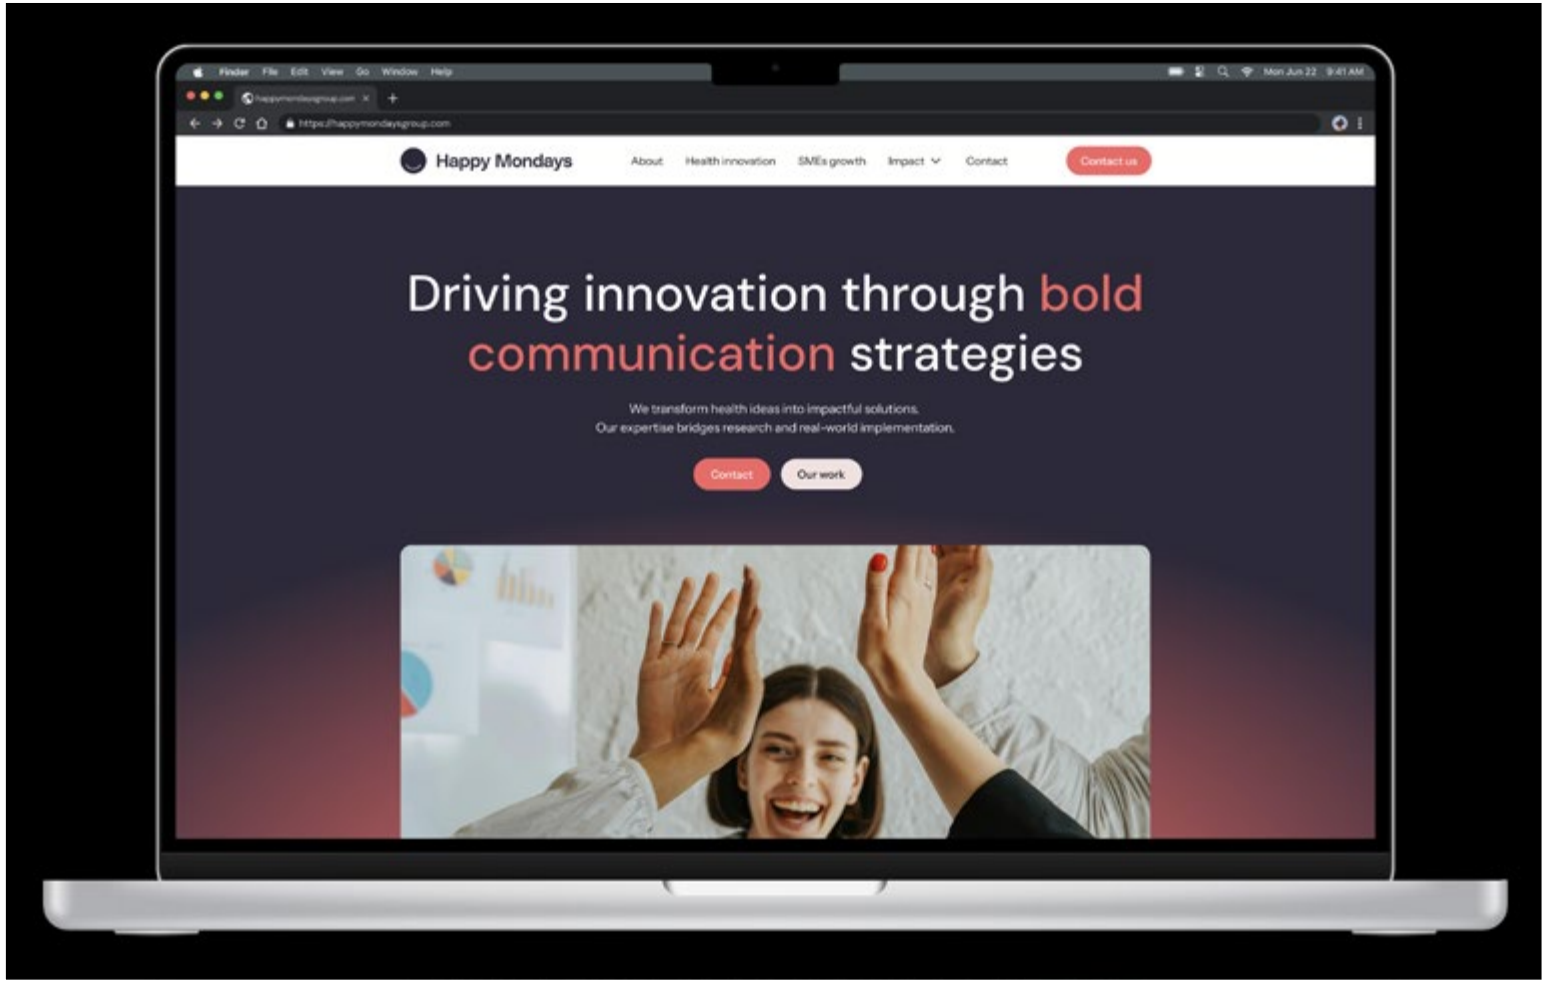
Finder File Edit View Go Window Help

Mon Jun 22 9:41 AM

happymondaysgroup.com

https://happymondaysgroup.com

Happy Mondays

About Health innovation SMEs growth Impact Contact

Contact us

Driving innovation through bold communication strategies

We transform health ideas into impactful solutions.
Our expertise bridges research and real-world implementation.

Contact Our work